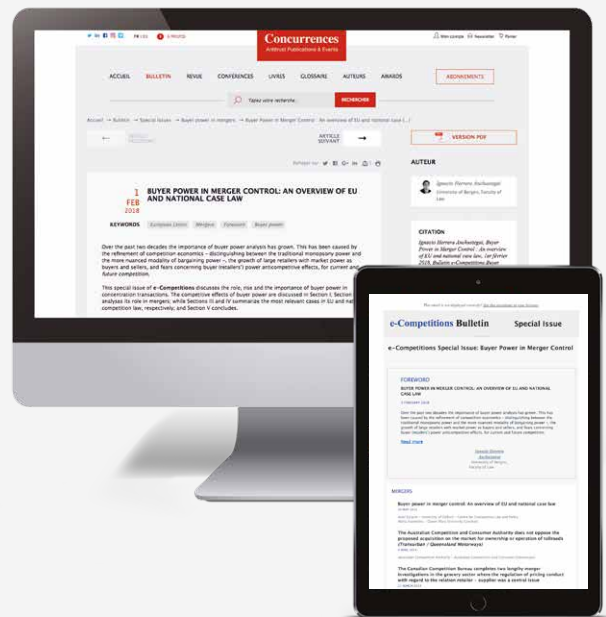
FR | EN

Concurrences
Antitrust Publications & Events

Mon compte | Newsletter | Panier

ACCUEIL BULLETIN REVUE CONFERENCES LIVRES GLOSSAIRE AUTEURS AWARDS

ABONNEMENTS

Tapez votre recherche

RECHERCHER

Accueil → Bulletin → Special Issues → Buyer power in mergers → Buyer Power in Merger Control : An overview of EU and national case [...]

ARTICLE PRÉCÉDENT

ARTICLE SUIVANT

VERSION PDF

AUTEUR

Ignacio Herrera Anchustegui
University of Bergen, Faculty of Law

1 FEB 2018

BUYER POWER IN MERGER CONTROL: AN OVERVIEW OF EU AND NATIONAL CASE LAW

KEYWORDS European Union Mergers Foreword Buyer power

Over the past two decades the importance of buyer power analysis has grown. This has been caused by the refinement of competition economics – distinguishing between the traditional monopsony power and the more nuanced modality of bargaining power –, the growth of large retailers with market power as buyers and sellers, and fears concerning buyer (retailers') power anticompetitive effects, for current and future competition.

This special issue of e-Competitions discusses the role, rise and the importance of buyer power in concentration transactions. The competitive effects of buyer power are discussed in Section I. Section II analyses its role in mergers; while Sections III and IV summarize the most relevant cases in EU and national competition law, respectively; and Section V concludes.

CITATION

Ignacio Herrera Anchustegui, Buyer Power in Merger Control : An overview of EU and national case law, 1er février 2018, Bulletin e-Competitions Buyer

e-Competitions Bulletin

Special Issue

e-Competitions Special Issue: Buyer Power in Merger Control

FOREWORD

BUYER POWER IN MERGER CONTROL: AN OVERVIEW OF EU AND NATIONAL CASE LAW

Read more

MERGERS

Buyer power in merger control: An overview of EU and national case law

The Australian Competition and Consumer Authority does not oppose the proposed acquisition on the market for ownership or operation of railroads (Transurban / Queensland Motorways)

The Canadian Competition Bureau completes two lengthy merger investigations in the grocery sector where the regulation of pricing conduct with regard to the relation retailer – supplier was a central issue